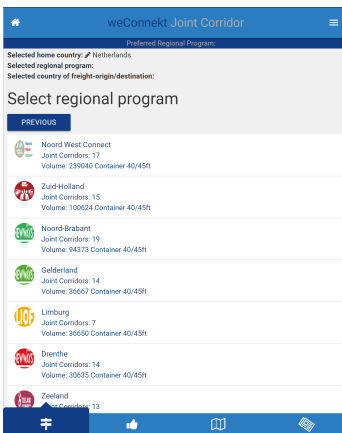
weConnekt Joint Corridor

Preferred Regional Program:

Selected home country: Netherlands
Selected regional program:
Selected country of freight-origin/destination:

Select regional program

PREVIOUS

Noord West Connect
Joint Corridors: 17
Volume: 239040 Container 40/45ft

Zuid-Holland
Joint Corridors: 15
Volume: 100624 Container 40/45ft

Noord-Brabant
Joint Corridors: 19
Volume: 94373 Container 40/45ft

Gelderland
Joint Corridors: 14
Volume: 36667 Container 40/45ft

Limburg
Joint Corridors: 7
Volume: 36650 Container 40/45ft

Drenthe
Joint Corridors: 14
Volume: 30635 Container 40/45ft

Zeeland
Joint Corridors: 13